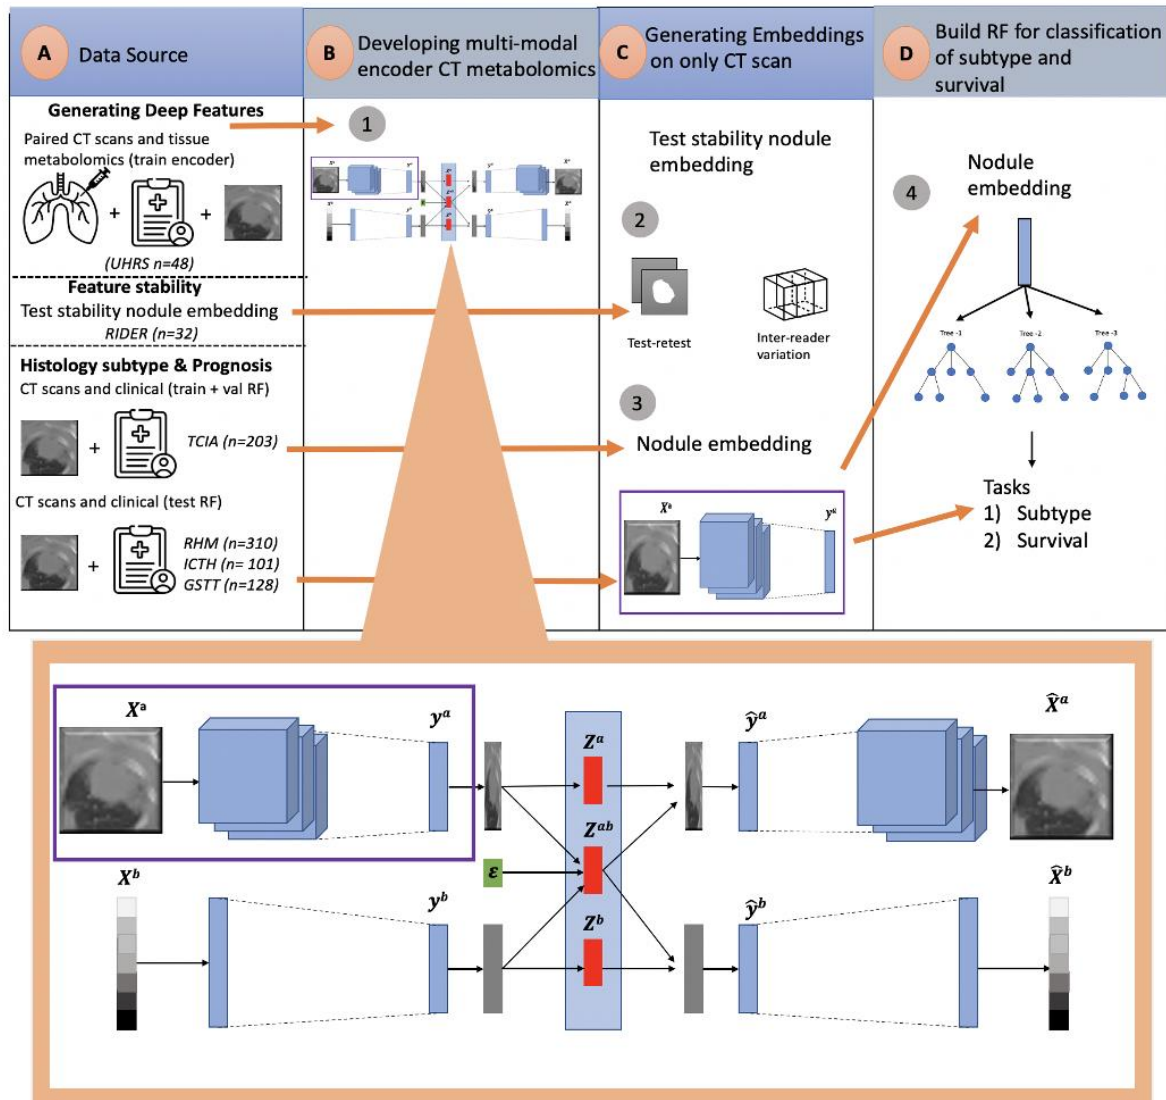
A Data Source

B Developing multi-modal encoder CT metabolomics

C Generating Embeddings on only CT scan

D Build RF for classification of subtype and survival

Generating Deep Features

Paired CT scans and tissue metabolomics (train encoder)

+ +

(UHRS n=48)

1

Feature stability

Test stability nodule embedding

RIDER (n=32)

Histology subtype & Prognosis

CT scans and clinical (train + val RF)

+ TCIA (n=203)

CT scans and clinical (test RF)

+ RHM (n=310) ICTH (n= 101) GSTT (n=128)

Test stability nodule embedding

2

Test-retest

Inter-reader variation

3

Nodule embedding

$X^a$ $y^a$

4

Nodule embedding

Tree -1 Tree -2 Tree -3

Tasks
1) Subtype
2) Survival

$X^a$ $y^a$ $Z^a$ $\hat{y}^a$ $\hat{X}^a$

$Z^{ab}$

$\varepsilon$

$X^b$ $y^b$ $Z^b$ $\hat{y}^b$ $\hat{X}^b$